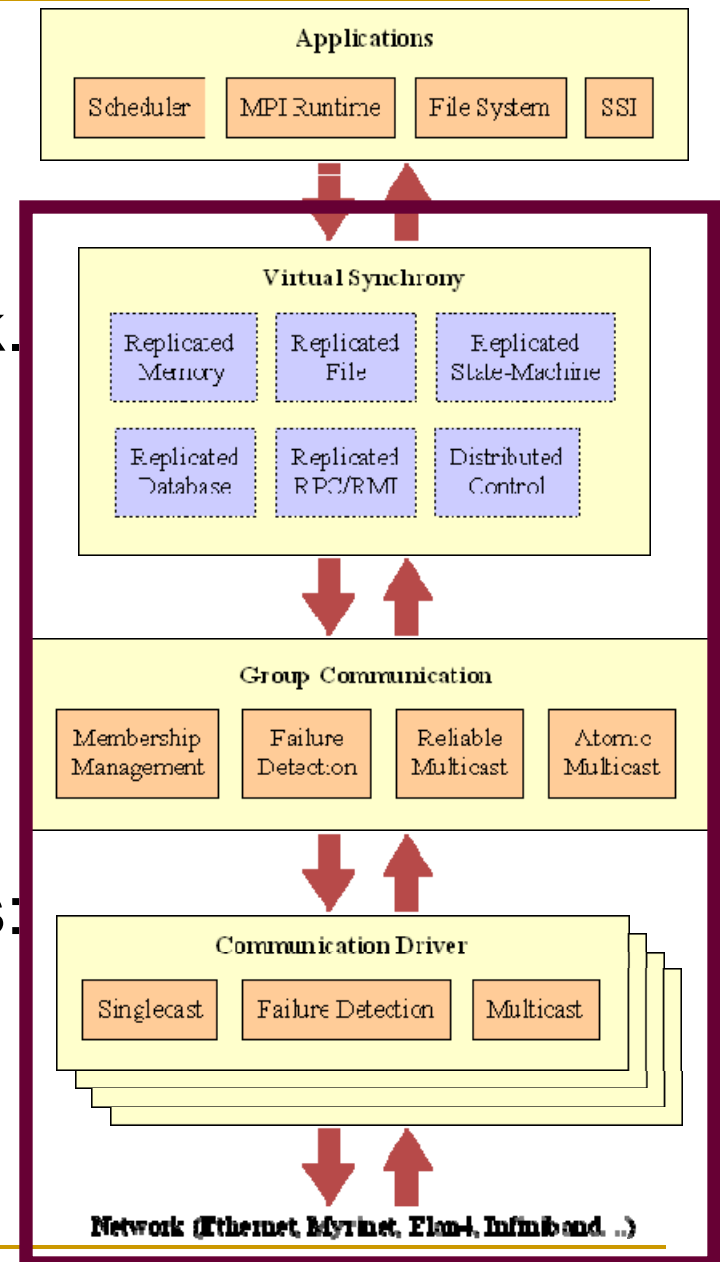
Applications

Scheduler

MPI Runtime

File System

SSI

Virtual Synchrony

Replicated Memory

Replicated File

Replicated State-Machine

Replicated Database

Replicated RPC/RMI

Distributed Control

Group Communication

Membership Management

Failure Detection

Reliable Multicast

Atomic Multicast

Communication Driver

Singlecast

Failure Detection

Multicast

Network (Ethernet, Myrinet, Elan4, Infiniband, ...)